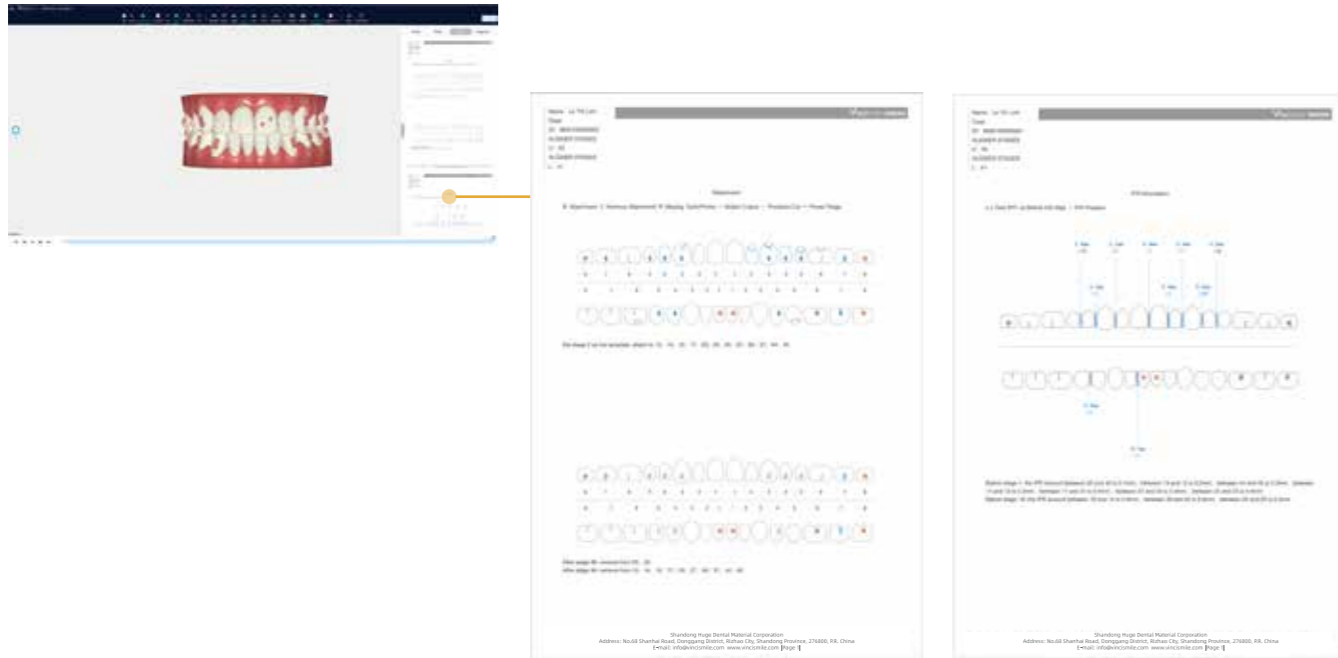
Name: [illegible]

Attachment

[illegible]

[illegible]

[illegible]

Shandong Huge Dental Material Corporation
Address: No.68 Shanhai Road, Donggang District, Rizhao City, Shandong Province, 276800, P.R. China
E-mail: info@vincismile.com www.vincismile.com |Page 1|

Name: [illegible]

IPR Information

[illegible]

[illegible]

Shandong Huge Dental Material Corporation
Address: No.68 Shanhai Road, Donggang District, Rizhao City, Shandong Province, 276800, P.R. China
E-mail: info@vincismile.com www.vincismile.com |Page 1|